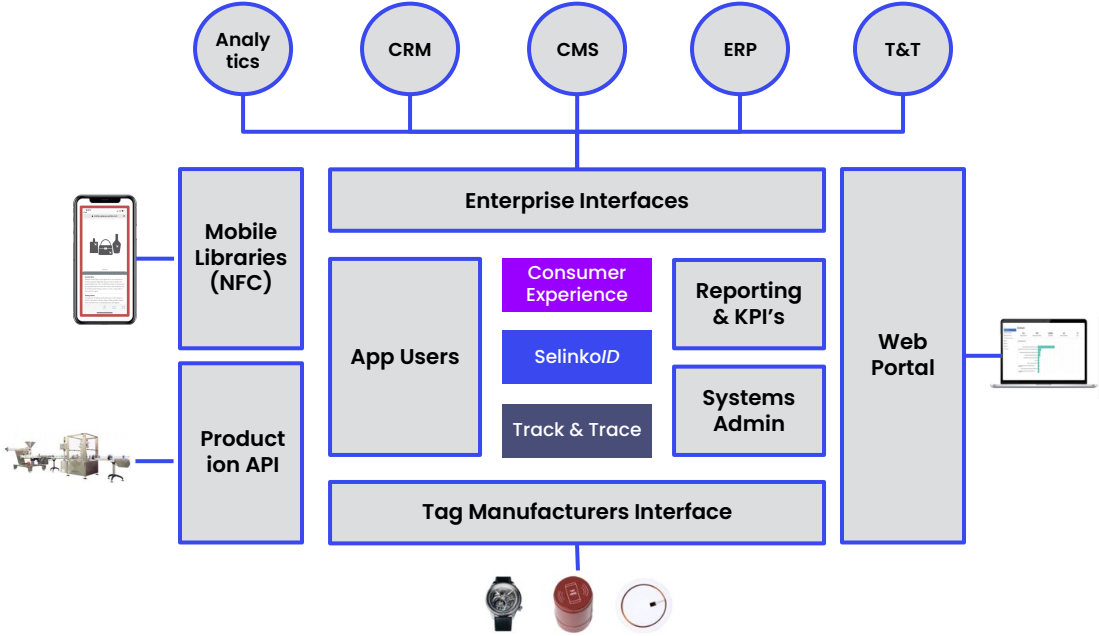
Analytics

CRM

CMS

ERP

T&T

Enterprise Interfaces

Mobile Libraries (NFC)

App Users

Consumer Experience

SelinkoID

Track & Trace

Reporting & KPI's

Systems Admin

Web Portal

Production API

Tag Manufacturers Interface